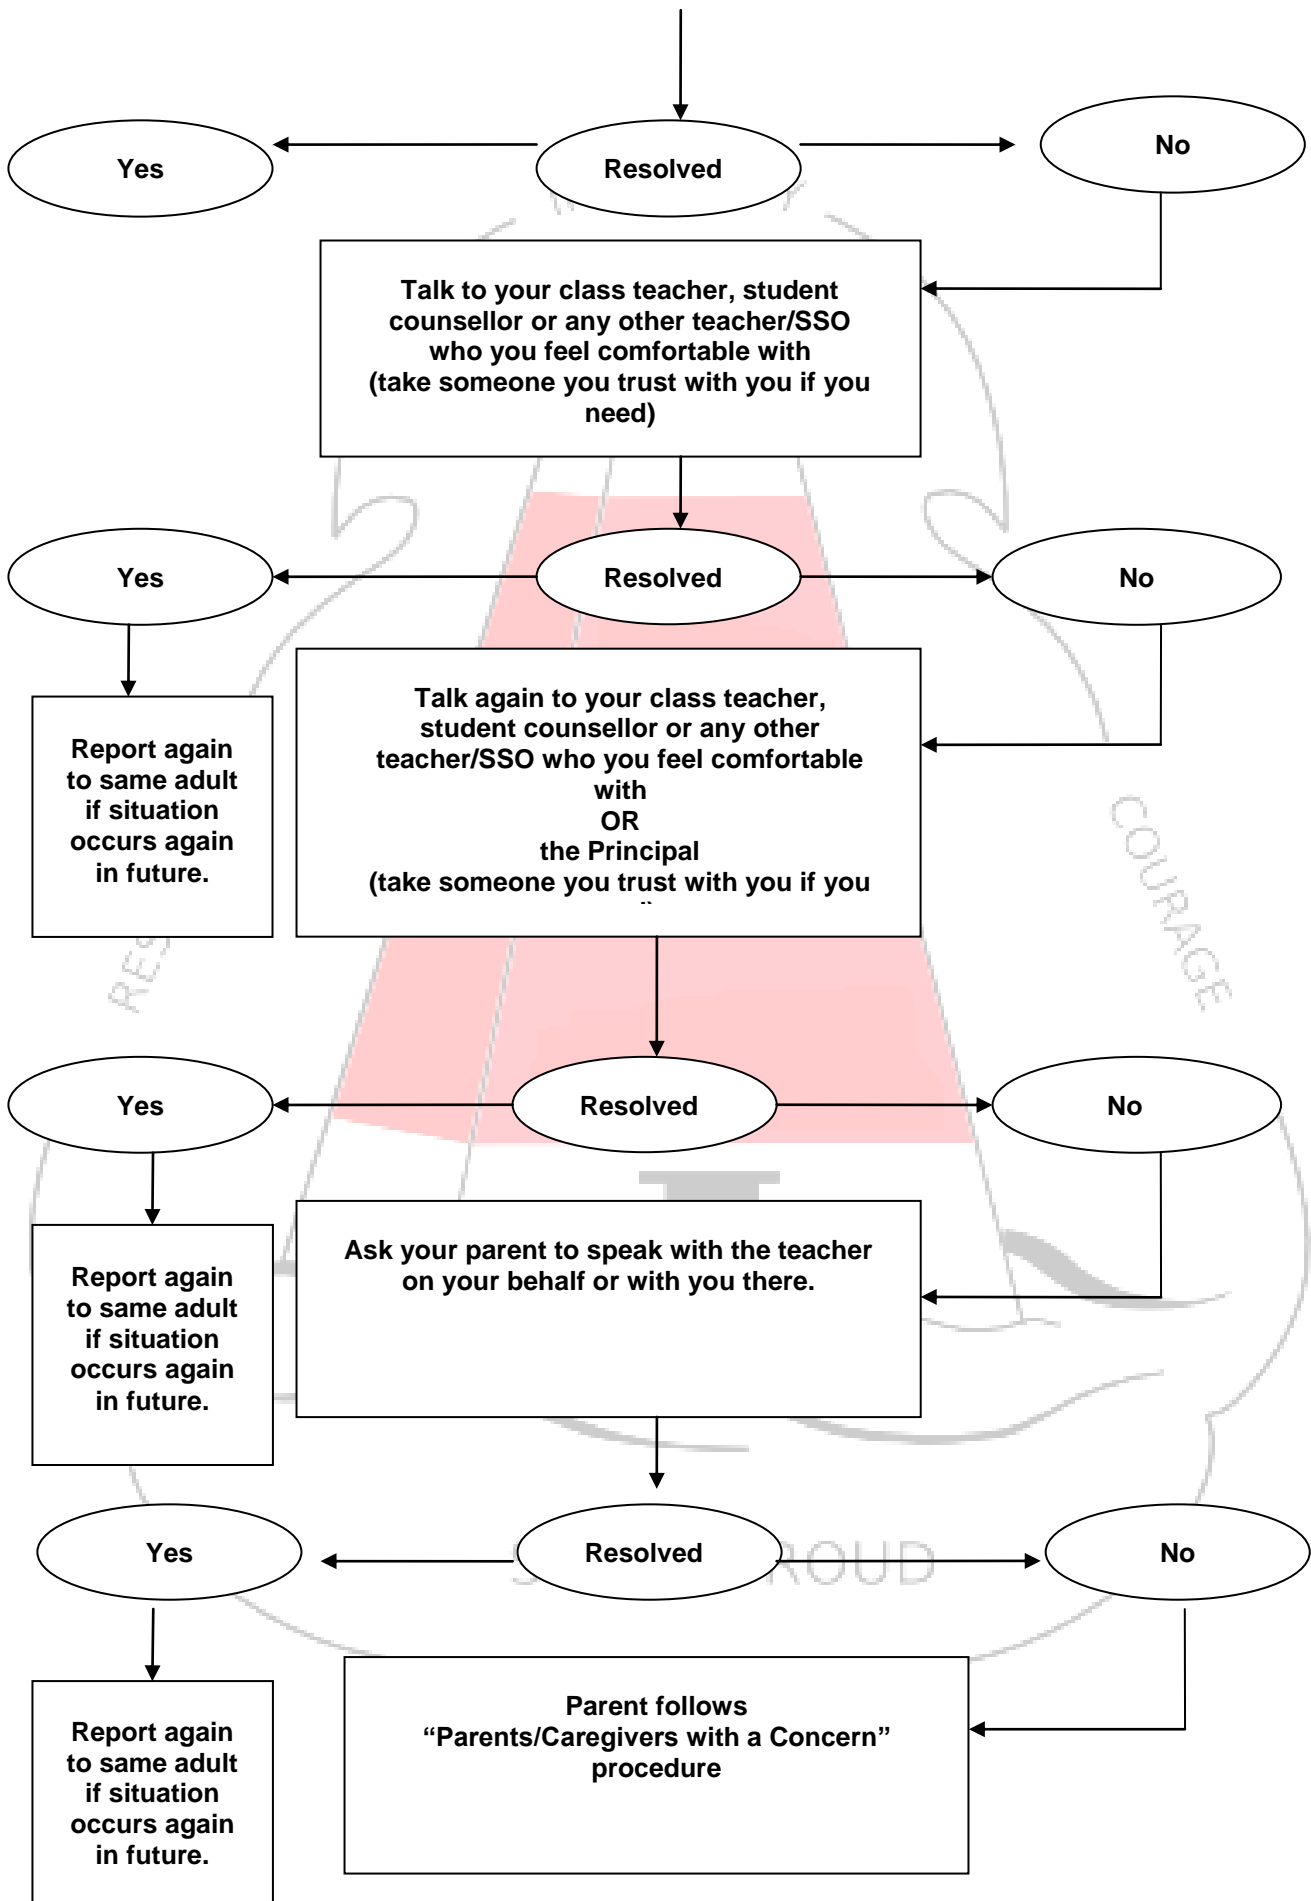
Yes

Resolved

No

Talk to your class teacher, student counsellor or any other teacher/SSO who you feel comfortable with (take someone you trust with you if you need)

Yes

Resolved

No

Report again to same adult if situation occurs again in future.

Talk again to your class teacher, student counsellor or any other teacher/SSO who you feel comfortable with OR the Principal (take someone you trust with you if you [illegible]

RES

COURAGE

Yes

Resolved

No

Report again to same adult if situation occurs again in future.

Ask your parent to speak with the teacher on your behalf or with you there.

Yes

Resolved

ROUD

No

Report again to same adult if situation occurs again in future.

Parent follows "Parents/Caregivers with a Concern" procedure